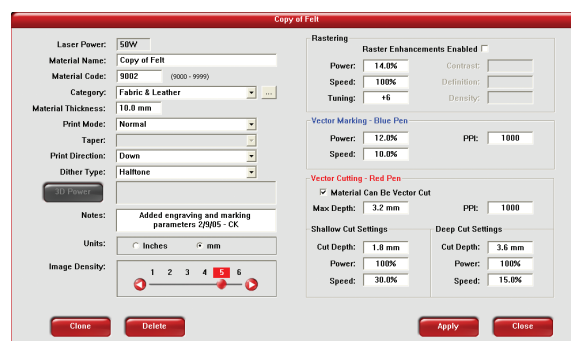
Copy of Felt

Laser Power: 50W
Material Name: Copy of Felt
Material Code: 9002 (9000 - 9999)
Category: Fabric & Leather ...
Material Thickness: 10.0 mm
Print Mode: Normal
Taper:
Print Direction: Down
Dither Type: Halftone
3D Power
Notes: Added engraving and marking parameters 2/9/05 - CK
Units: Inches mm
Image Density: 1 2 3 4 5 6

Rastering
Raster Enhancements Enabled
Power: 14.0%
Speed: 100%
Tuning: +6
Contrast:
Definition:
Density:

Vector Marking - Blue Pen
Power: 12.0%
Speed: 10.0%
PPI: 1000

Vector Cutting - Red Pen
Material Can Be Vector Cut
Max Depth: 3.2 mm
PPI: 1000

Shallow Cut Settings
Cut Depth: 1.8 mm
Power: 100%
Speed: 30.0%

Deep Cut Settings
Cut Depth: 3.6 mm
Power: 100%
Speed: 15.0%

Clone
Delete
Apply
Close